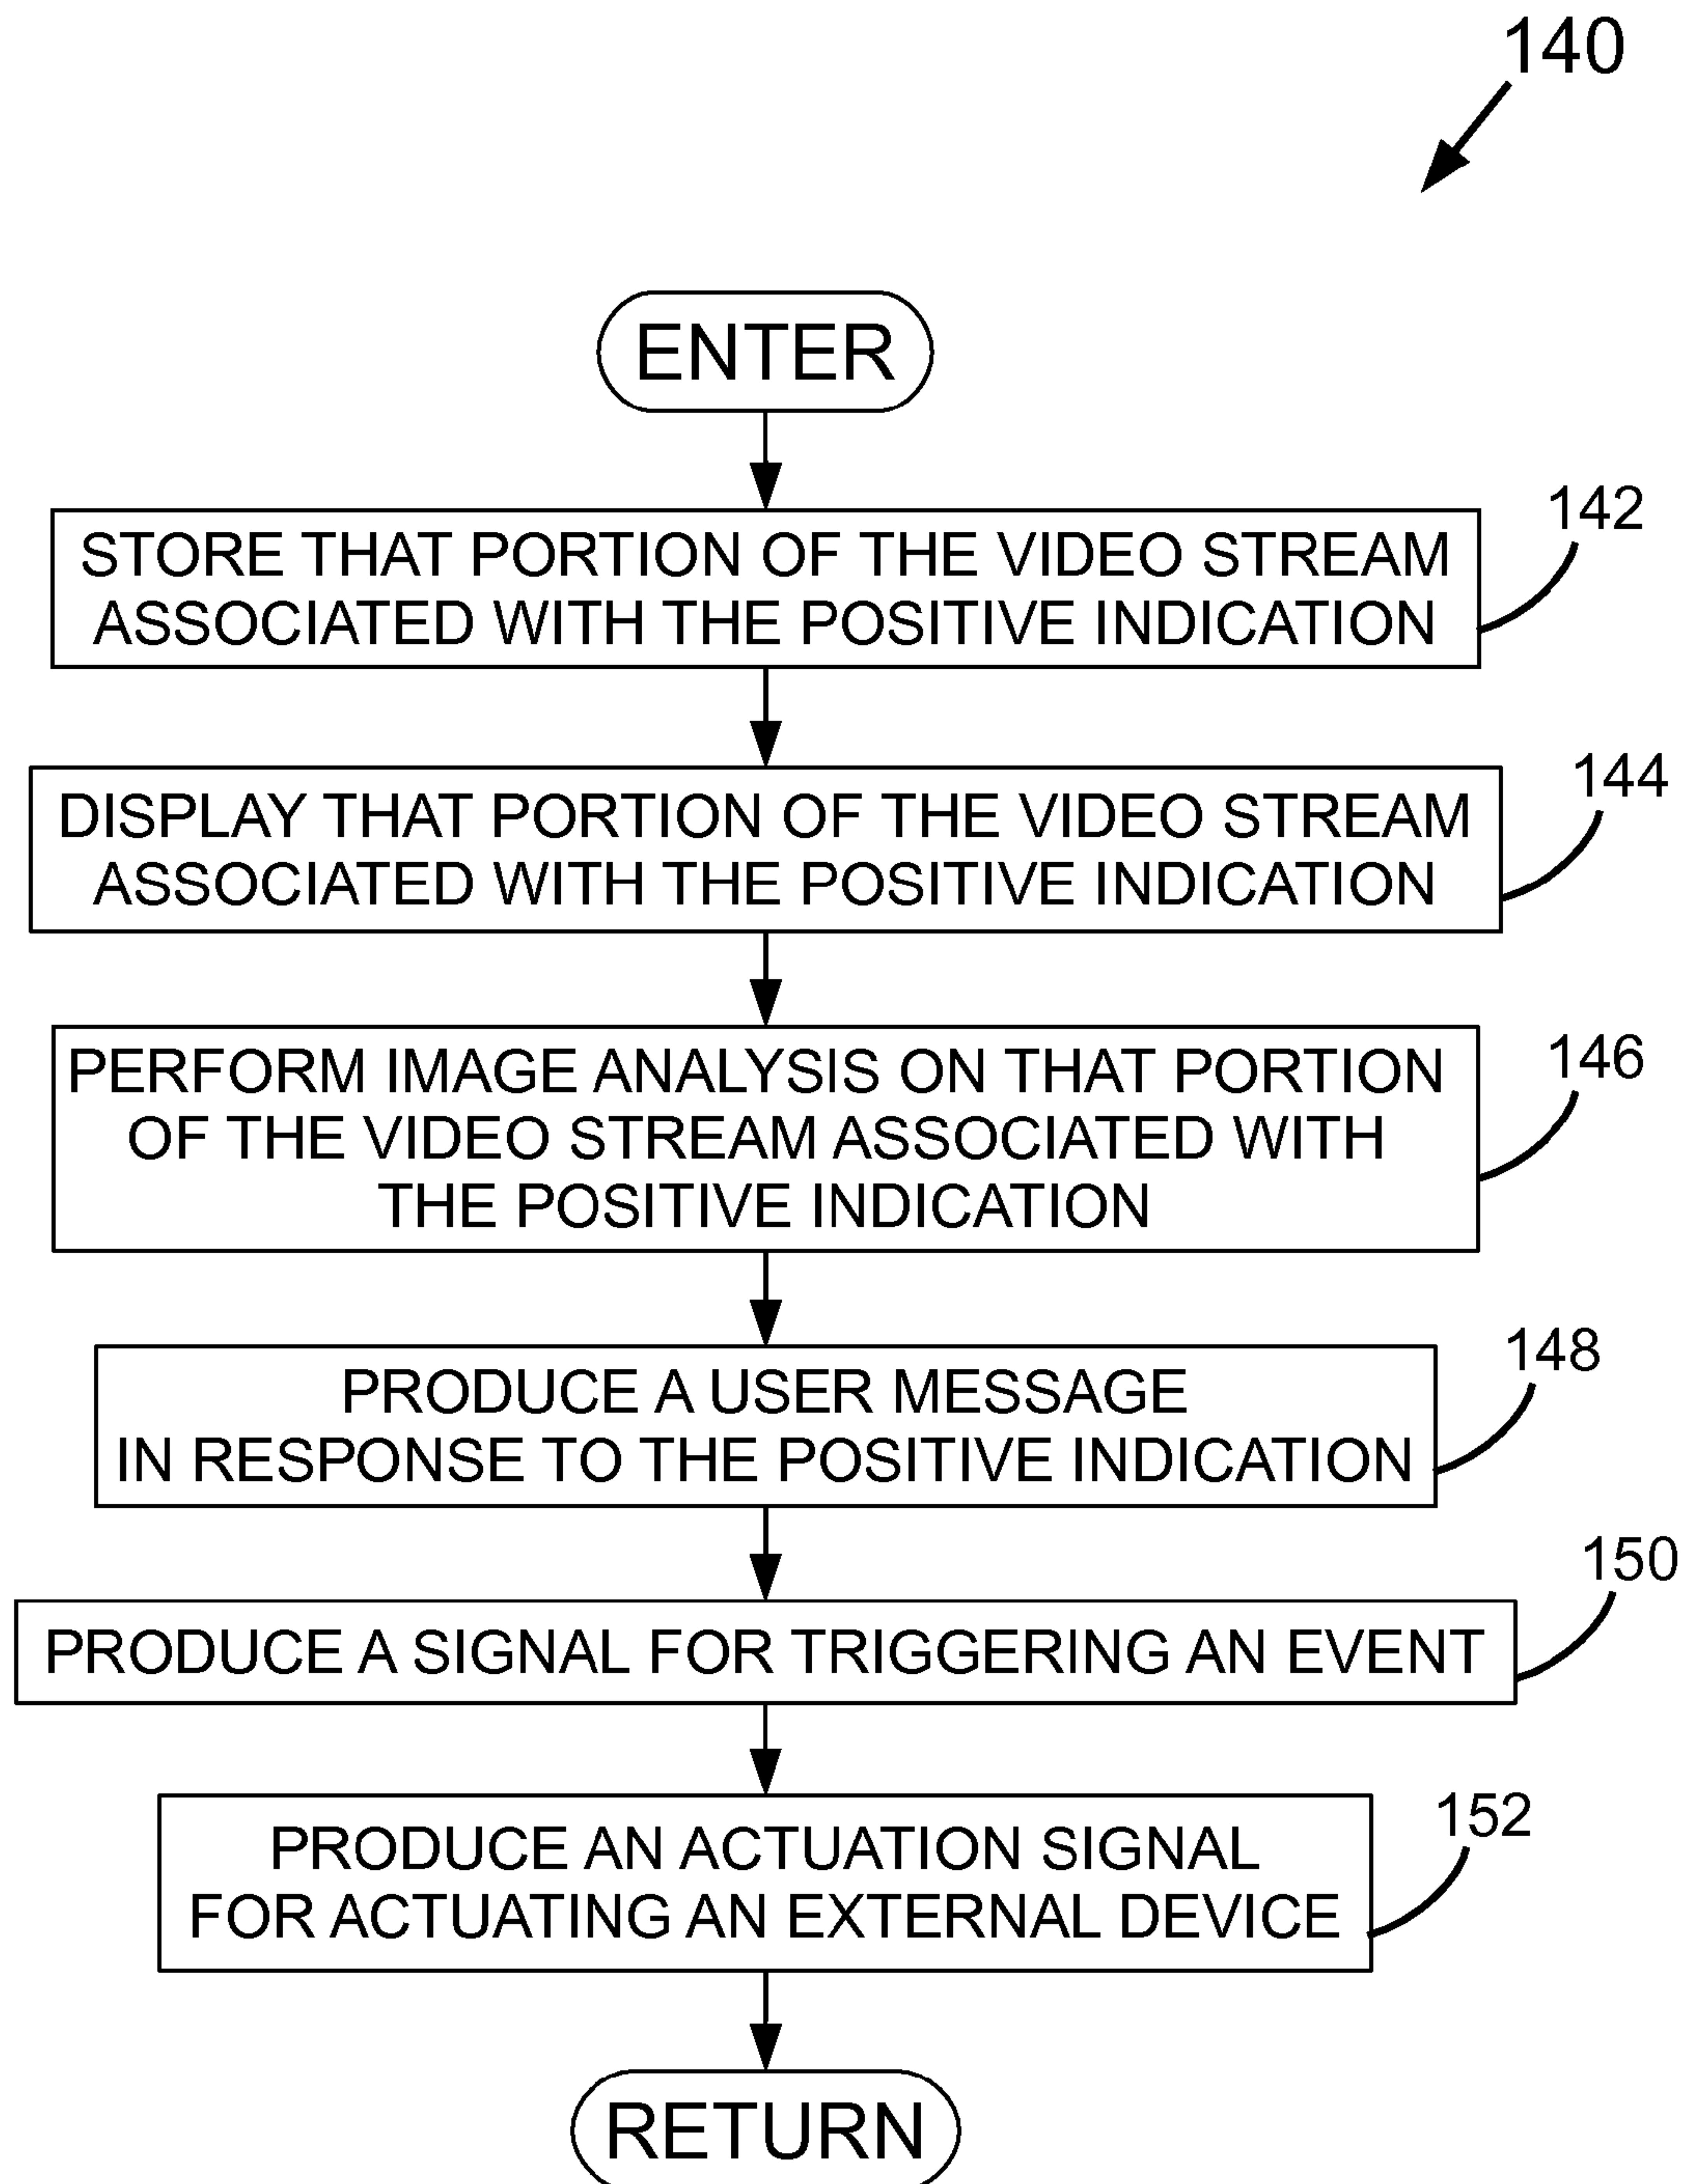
140

ENTER

STORE THAT PORTION OF THE VIDEO STREAM ASSOCIATED WITH THE POSITIVE INDICATION

142

DISPLAY THAT PORTION OF THE VIDEO STREAM ASSOCIATED WITH THE POSITIVE INDICATION

144

PERFORM IMAGE ANALYSIS ON THAT PORTION OF THE VIDEO STREAM ASSOCIATED WITH THE POSITIVE INDICATION

146

PRODUCE A USER MESSAGE IN RESPONSE TO THE POSITIVE INDICATION

148

PRODUCE A SIGNAL FOR TRIGGERING AN EVENT

150

PRODUCE AN ACTUATION SIGNAL FOR ACTUATING AN EXTERNAL DEVICE

152

RETURN